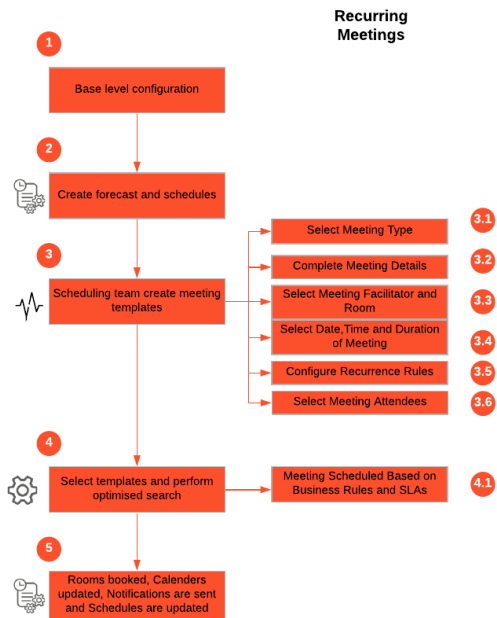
Recurring Meetings

1

Base level configuration

2

Create forecast and schedules

3

Scheduling team create meeting templates

Select Meeting Type

3.1

Complete Meeting Details

3.2

Select Meeting Facilitator and Room

3.3

Select Date,Time and Duration of Meeting

3.4

Configure Recurrence Rules

3.5

Select Meeting Attendees

3.6

4

Select templates and perform optimised search

Meeting Scheduled Based on Business Rules and SLAs

4.1

5

Rooms booked, Calenders updated, Notifications are sent and Schedules are updated